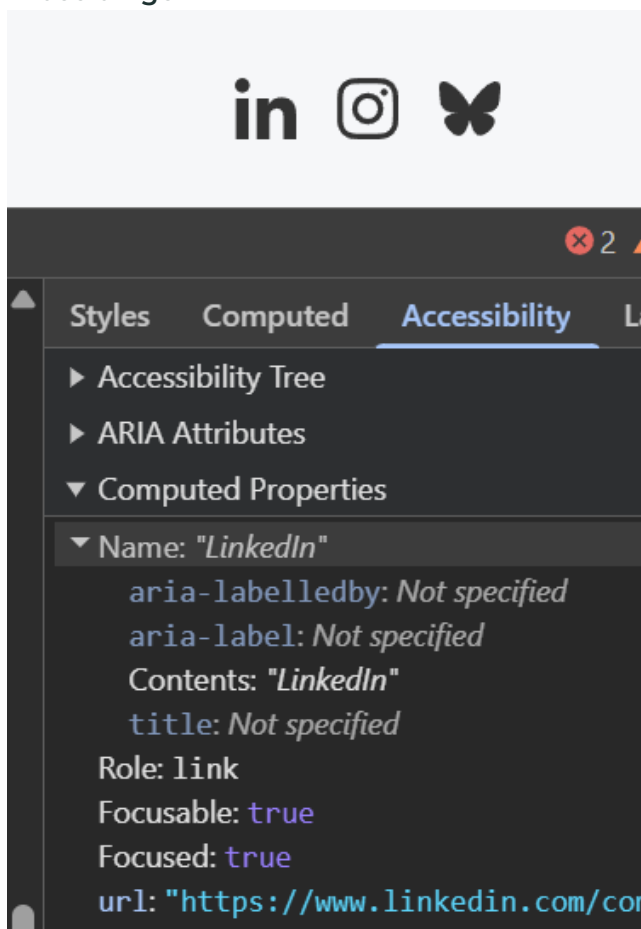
in

2

Styles Computed Accessibility L

Accessibility Tree
ARIA Attributes
Computed Properties
Name: "LinkedIn"
aria-labelledby: Not specified
aria-label: Not specified
Contents: "LinkedIn"
title: Not specified
Role: link
Focusable: true
Focused: true
url: "https://www.linkedin.com/co